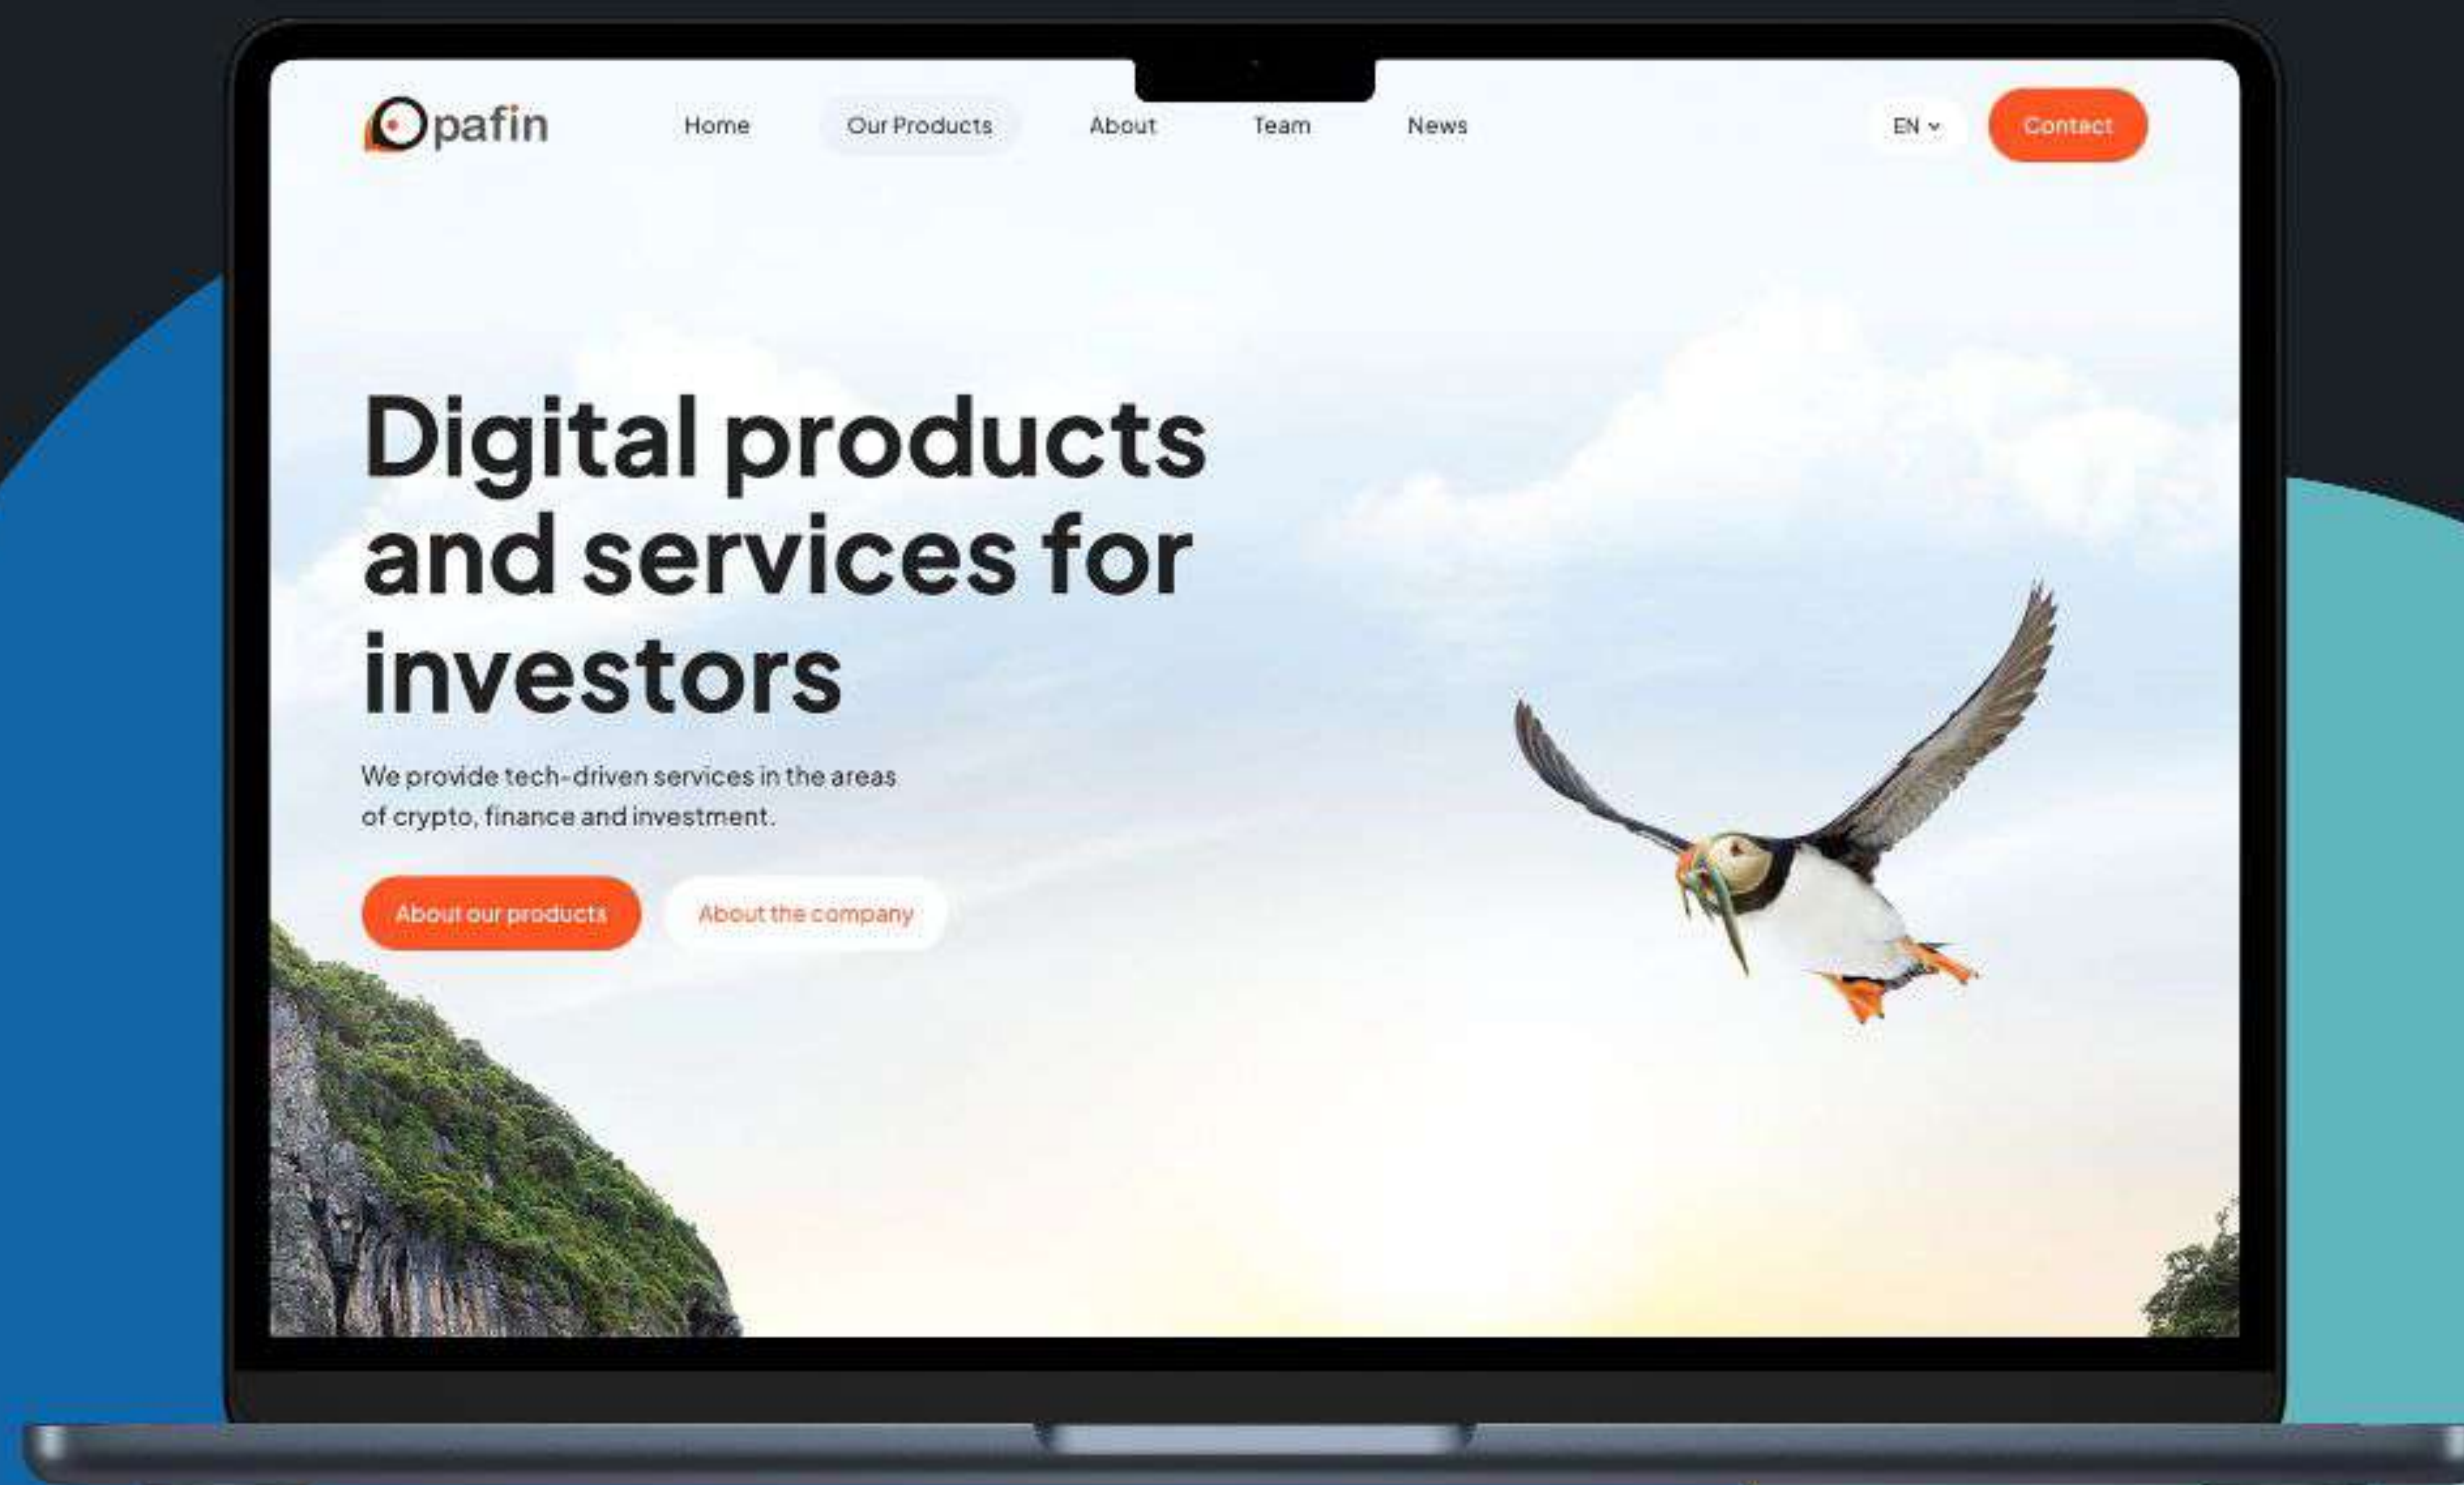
Opafin

Home
Our Products
About
Team
News

EN
Contact

Digital products and services for investors

We provide tech-driven services in the areas of crypto, finance and investment.

About our products
About the company